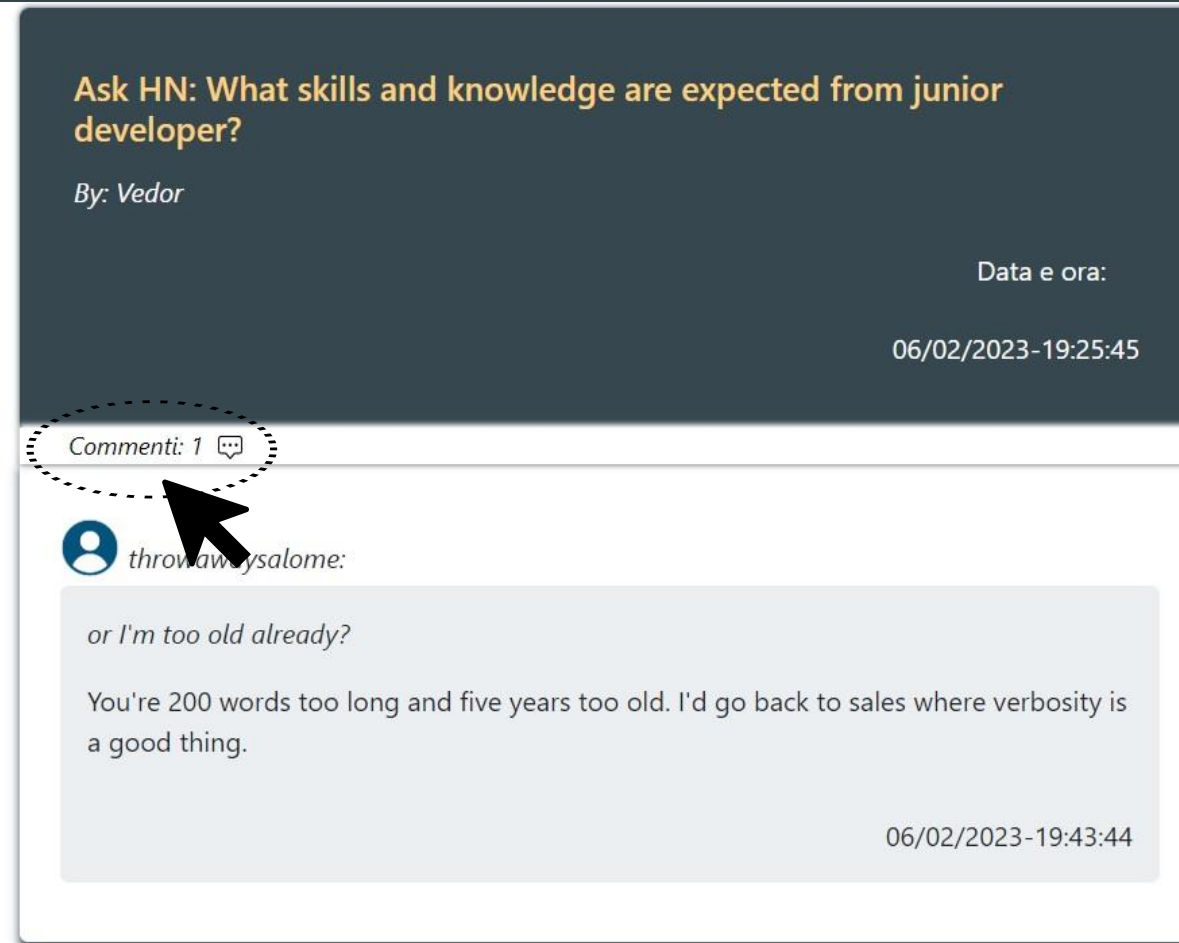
Ask HN: What skills and knowledge are expected from junior developer?

By: Vedor

Data e ora:

06/02/2023-19:25:45

Commenti: 1

throw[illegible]ysalome:

or I'm too old already?

You're 200 words too long and five years too old. I'd go back to sales where verbosity is a good thing.

06/02/2023-19:43:44